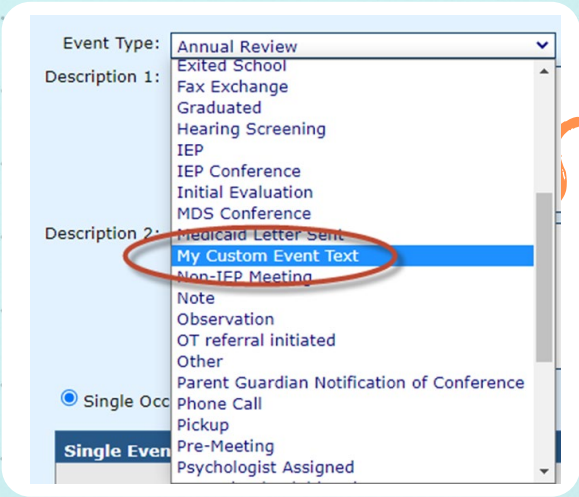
Event Type: Annual Review

Description 1:

Description 2:

Exited School
Fax Exchange
Graduated
Hearing Screening
IEP
IEP Conference
Initial Evaluation
MDS Conference
Medicaid Letter Sent
My Custom Event Text
Non-IEP Meeting
Note
Observation
OT referral initiated
Other
Parent Guardian Notification of Conference
Phone Call
Pickup
Pre-Meeting
Psychologist Assigned

Single Occ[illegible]

Single Even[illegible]